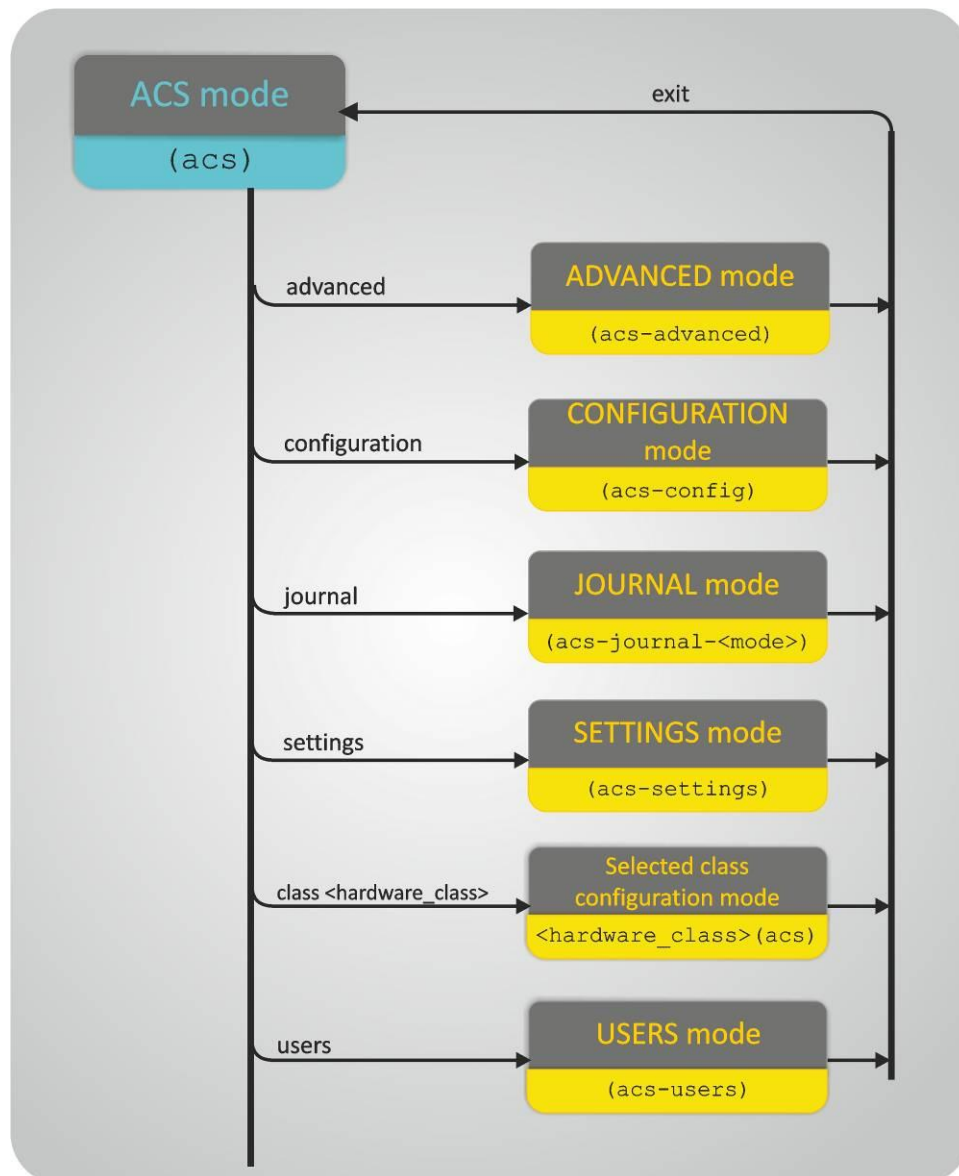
ACS mode
(acs)

exit

advanced
ADVANCED mode
(acs-advanced)

configuration
CONFIGURATION mode
(acs-config)

journal
JOURNAL mode
(acs-journal-<mode>)

settings
SETTINGS mode
(acs-settings)

class <hardware_class>
Selected class configuration mode
<hardware_class>(acs)

users
USERS mode
(acs-users)